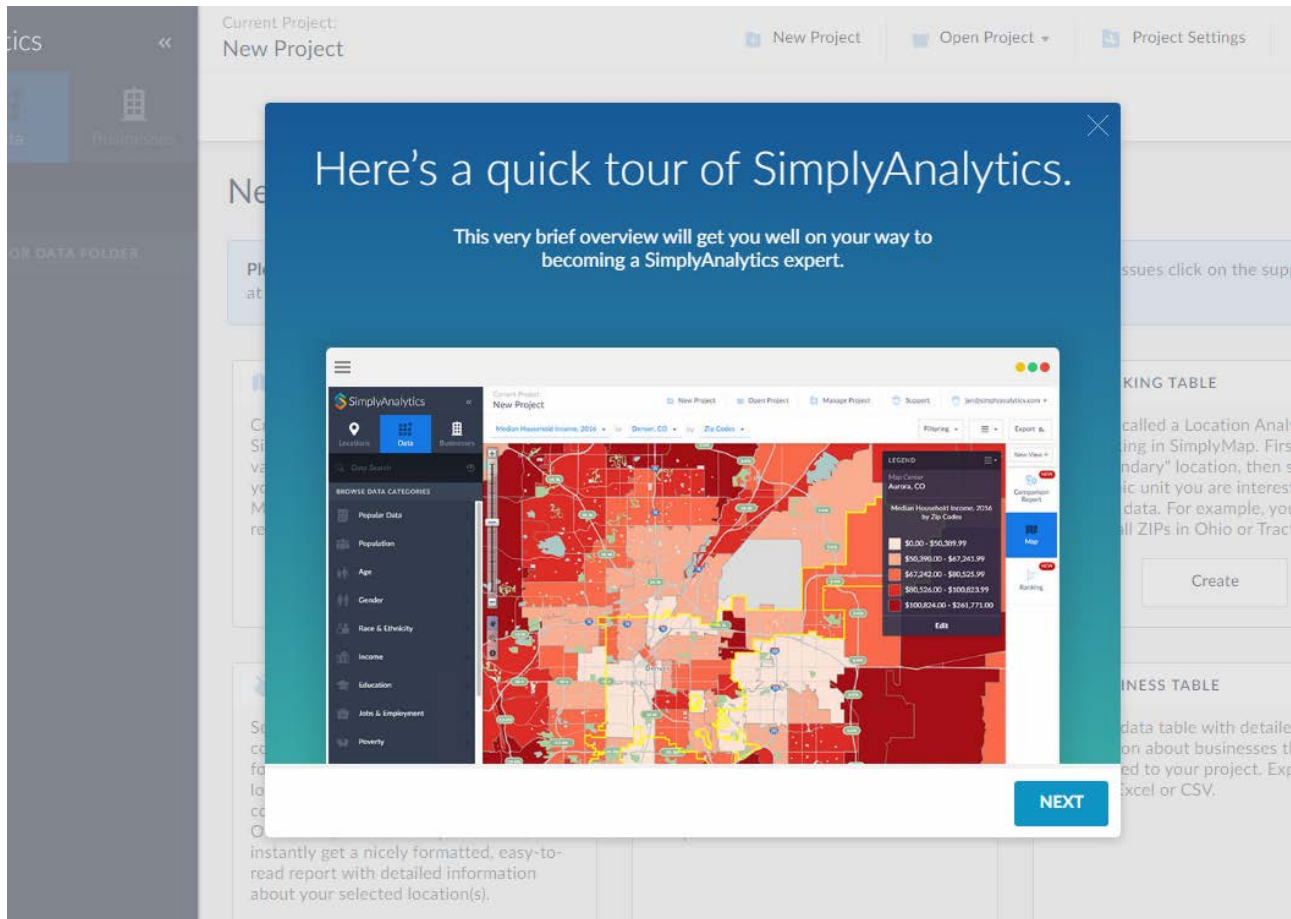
tics «

Businesses

OR DATA FOLDER

Current Project:
New Project

New Project Open Project Project Settings

Ne

Pl
at

ssues click on the sup

Here's a quick tour of SimplyAnalytics.

This very brief overview will get you well on your way to becoming a SimplyAnalytics expert.

SimplyAnalytics «
Locations Data Businesses
Data Search
BROWSE DATA CATEGORIES
Popular Data
Population
Age
Gender
Race & Ethnicity
Income
Education
Jobs & Employment
Poverty

Current Project
New Project
New Project Open Project Manage Project Support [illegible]
Median Household Income, 2016 in Denver, CO by Zip Codes
Filtering Export
New View

LEGEND
Map Center
Aurora, CO
Median Household Income, 2016 by Zip Codes
$0.00 - $50,389.99
$50,390.00 - $67,241.99
$67,242.00 - $80,525.99
$80,526.00 - $100,823.99
$100,824.00 - $261,771.00
Edit

NEW
Comparison Report
Map
NEW
Ranking

NEXT

KING TABLE
called a Location Anal
ing in SimplyMap. Firs
ndary" location, then s
ic unit you are interest
data. For example, you
ll ZIPs in Ohio or Trac

Create

INESS TABLE
data table with detaile
on about businesses th
ed to your project. Exp
Excel or CSV.

C
Si
va
yo
M
re

Se
co
fo
lo
co
O
instantly get a nicely formatted, easy-to-read report with detailed information about your selected location(s).